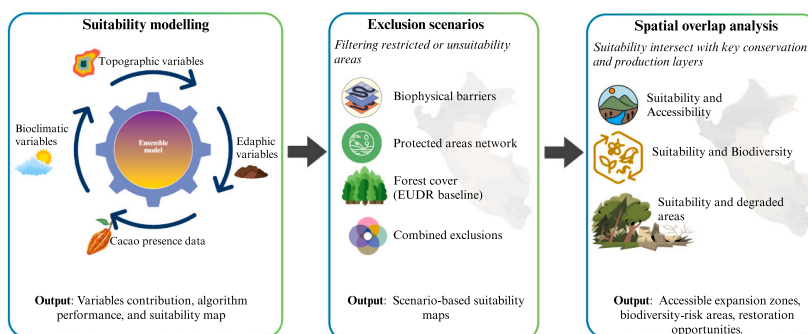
Suitability modelling

Topographic variables

Bioclimatic variables

Ensemble model

Edaphic variables

Cacao presence data

Output: Variables contribution, algorithm performance, and suitability map

Exclusion scenarios

Filtering restricted or unsuitability areas

Biophysical barriers

Protected areas network

Forest cover (EUDR baseline)

Combined exclusions

Output: Scenario-based suitability maps

Spatial overlap analysis

Suitability intersect with key conservation and production layers

Suitability and Accessibility

Suitability and Biodiversity

Suitability and degraded areas

Output: Accessible expansion zones, biodiversity-risk areas, restoration opportunities.